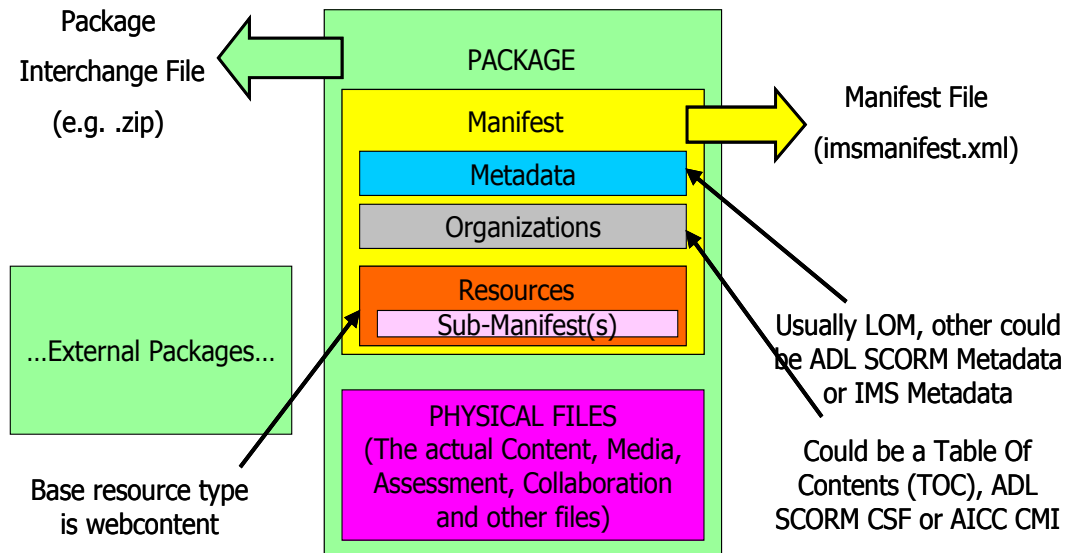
Package
Interchange File
(e.g. .zip)

PACKAGE

Manifest

Metadata

Organizations

Resources

Sub-Manifest(s)

Manifest File
(imsmanifest.xml)

…External Packages…

PHYSICAL FILES
(The actual Content, Media, Assessment, Collaboration and other files)

Usually LOM, other could be ADL SCORM Metadata or IMS Metadata

Could be a Table Of Contents (TOC), ADL SCORM CSF or AICC CMI

Base resource type is webcontent